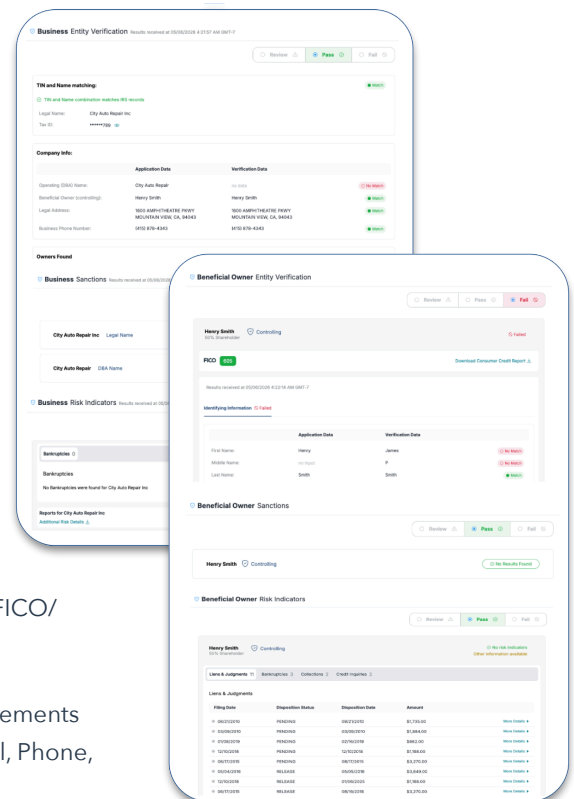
Business Entity Verification Results received at 05/06/2026 4:37:57 AM GMT-7

Review Pass Fail

TIN and Name matching:

Match

TIN and Name combination matches IRS records

Legal Name: City Auto Repair Inc

Tax ID: *****789

Company Info:

| | Application Data | Verification Data | |
|---|---|---|---|
| Operating (DBA) Name: | City Auto Repair | No data | No Match |
| Beneficial Owner (controlling): | Henry Smith | Henry Smith | Match |
| Legal Address: | 1600 AMPHITHEATRE PKWY MOUNTAIN VIEW, CA, 94043 | 1600 AMPHITHEATRE PKWY MOUNTAIN VIEW, CA, 94043 | Match |
| Business Phone Number: | (415) 676-4343 | (415) 676-4343 | Match |

Owners Found

Business Sanctions Results received at 05/06/20

City Auto Repair Inc Legal Name

City Auto Repair DBA Name

Business Risk Indicators Results received at 05/06/

Bankruptcies 0

Bankruptcies

No Bankruptcies were found for City Auto Repair Inc

Reports for City Auto Repair Inc

Additional Risk Details

Beneficial Owner Entity Verification

Review Pass Fail

Henry Smith Controlling

50% Shareholder

Failed

FICO 835

Download Consumer Credit Report

Results received at 05/06/2026 4:22:16 AM GMT-7

Identifying Information Failed

| | Application Data | Verification Data | |
|---|---|---|---|
| First Name: | Henry | James | No Match |
| Middle Name: | No data | P | No Match |
| Last Name: | Smith | Smith | Match |

Beneficial Owner Sanctions

Review Pass Fail

Henry Smith Controlling

No Results Found

Beneficial Owner Risk Indicators

Review Pass Fail

Henry Smith Controlling

50% Shareholder

No risk indicators

Other information available

Liens & Judgments 11 Bankruptcies 0 Collections 2 Credit Inquiries 0

Liens & Judgments

| Filing Date | Disposition Status | Disposition Date | Amount | |
|---|---|---|---|---|
| 06/23/2010 | PENDING | 06/23/2010 | $1,730.00 | More Details |
| 03/06/2010 | PENDING | 03/06/2010 | $1,884.00 | More Details |
| 03/06/2016 | PENDING | 02/16/2016 | $962.00 | More Details |
| 12/10/2018 | PENDING | 12/10/2016 | $1,188.00 | More Details |
| 08/17/2015 | PENDING | 08/17/2015 | $3,370.00 | More Details |
| 03/04/2016 | RELEASE | 09/06/2016 | $3,649.00 | More Details |
| 12/10/2016 | RELEASE | 01/06/2020 | $1,188.00 | More Details |
| 08/17/2015 | RELEASE | 08/18/2016 | $3,370.00 | More Details |

FICO/

ements

l, Phone,